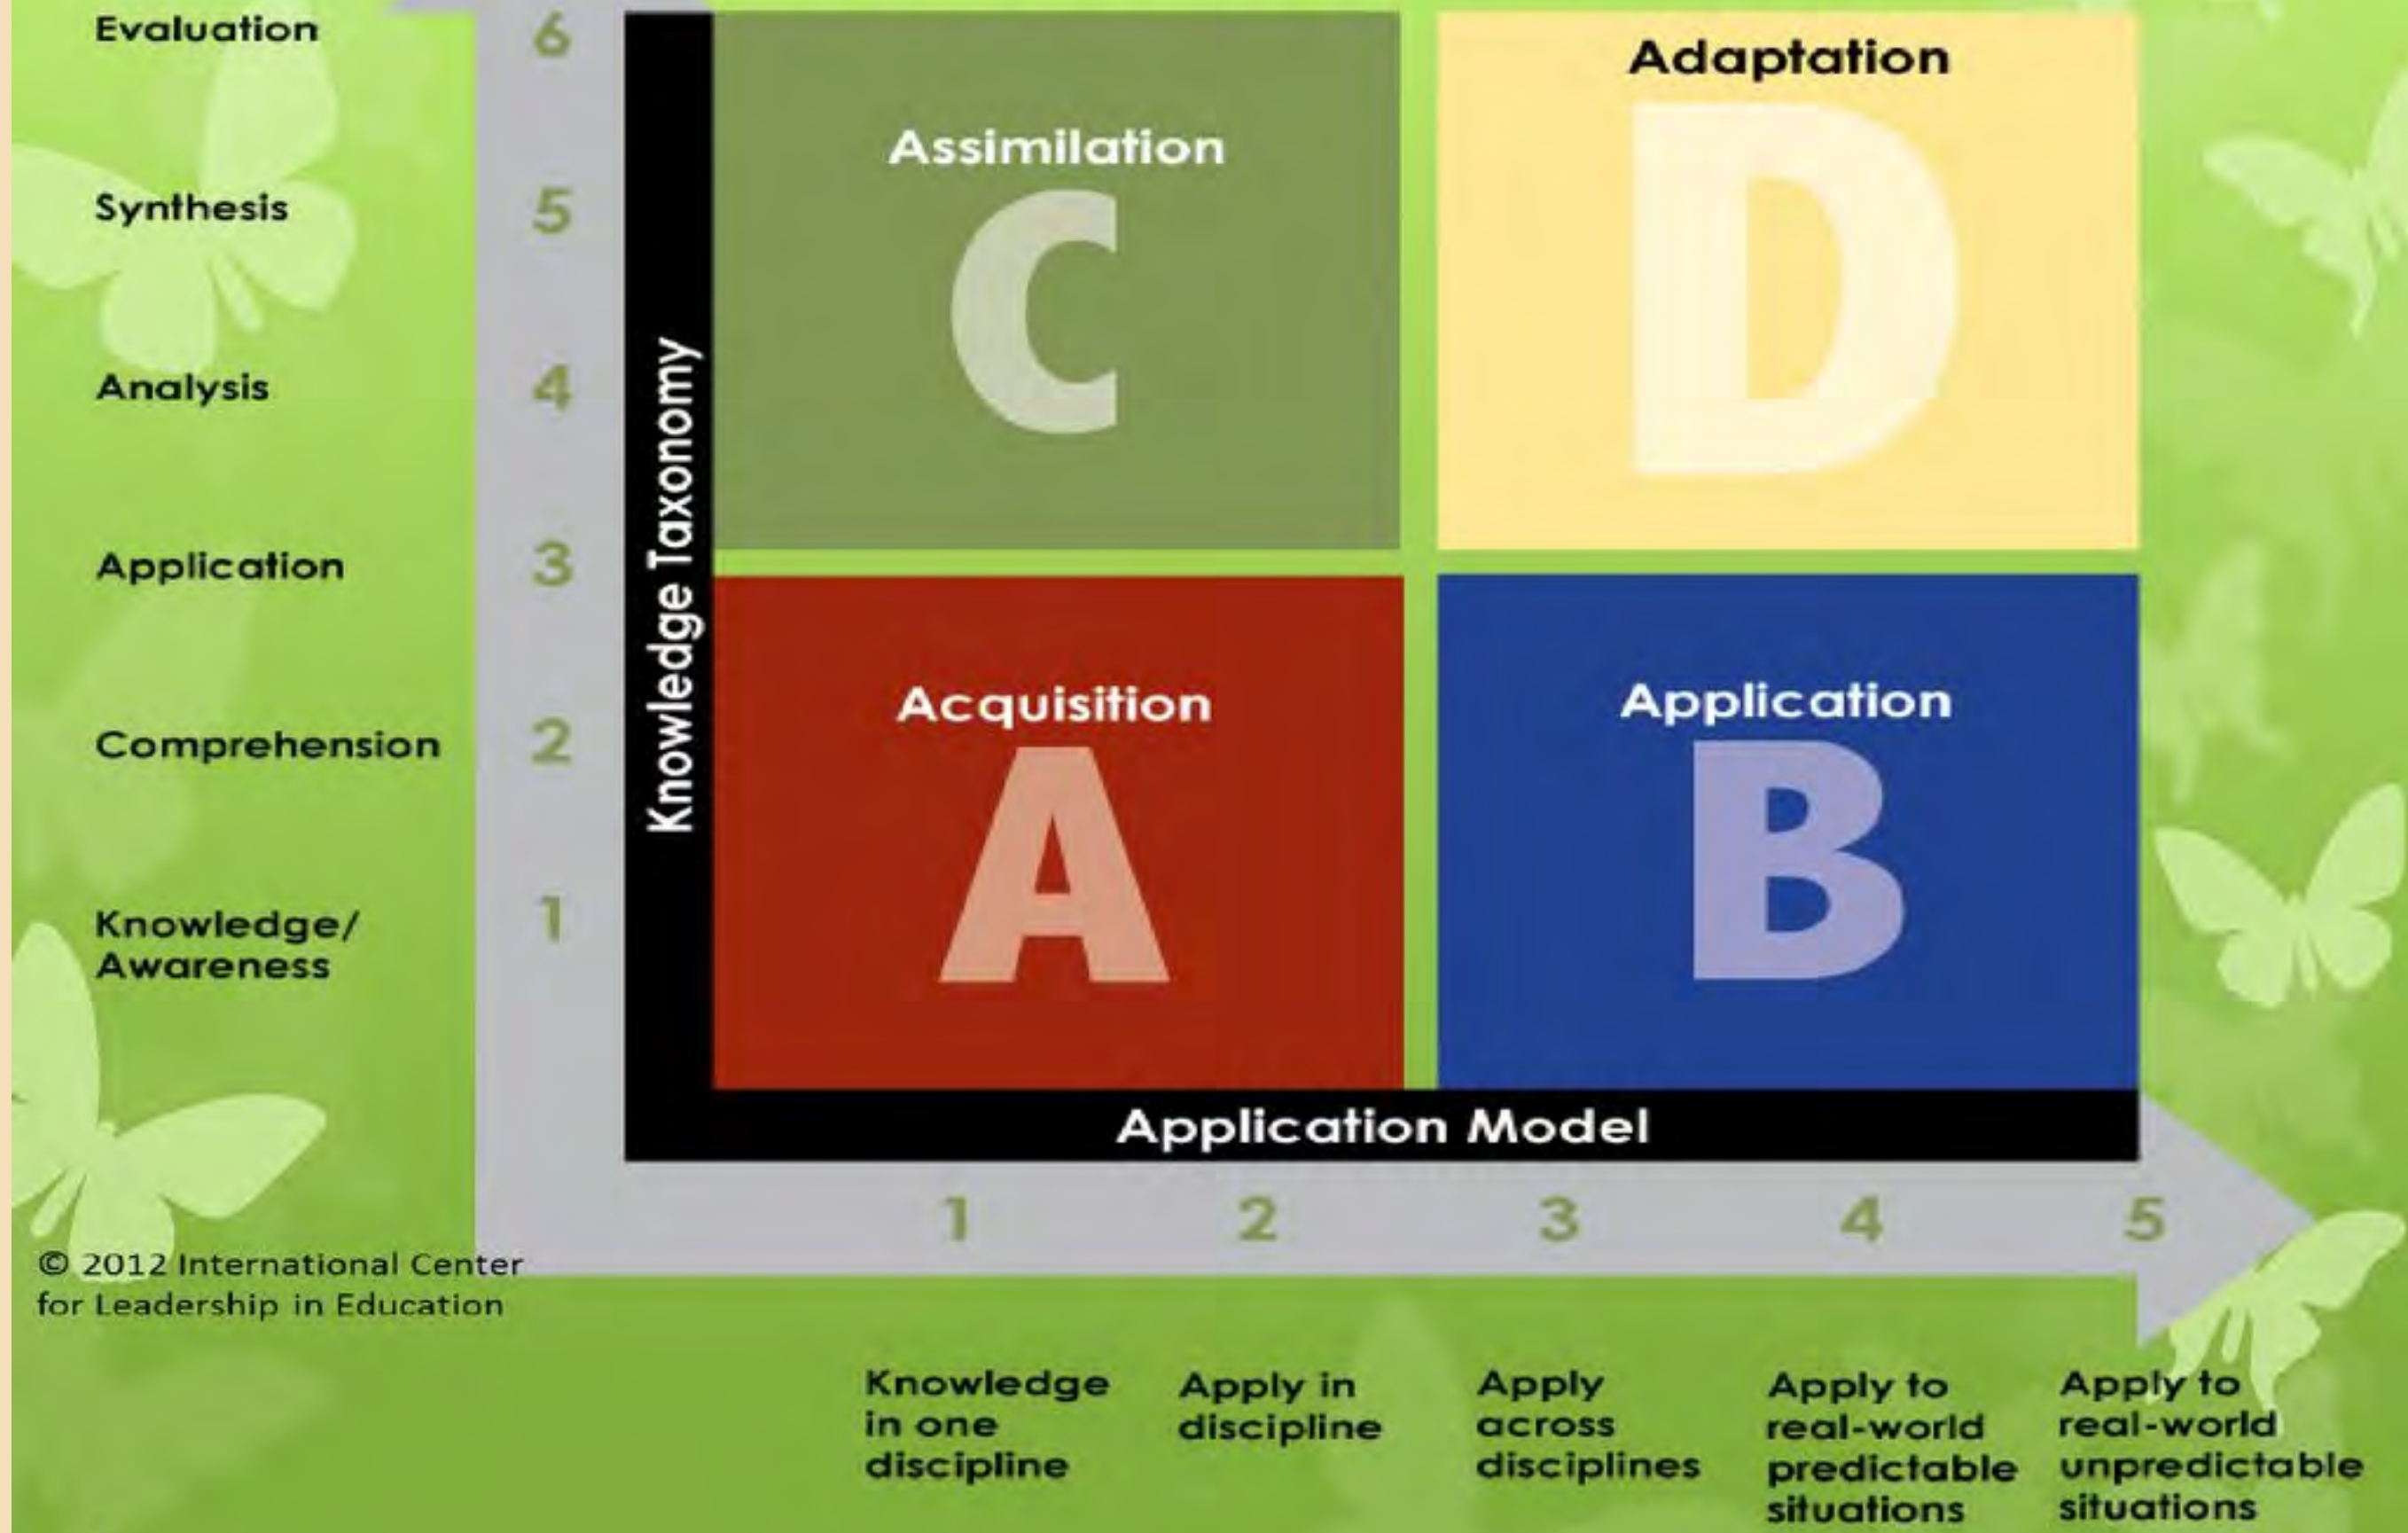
Evaluation 6

Synthesis 5

Analysis 4

Application 3

Comprehension 2

Knowledge/ Awareness 1

Knowledge Taxonomy

Assimilation
C

Adaptation
D

Acquisition
A

Application
B

Application Model

1 2 3 4 5

© 2012 International Center for Leadership in Education

Knowledge in one discipline

Apply in discipline

Apply across disciplines

Apply to real-world predictable situations

Apply to real-world unpredictable situations